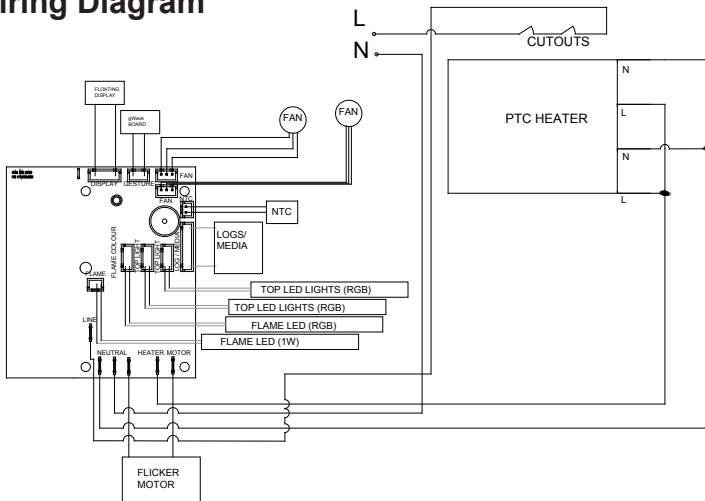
iring Diagram

L
N

CUTOUTS

PTC HEATER

N
L
N
L

FLOATING DISPLAY

gWave BOARD

FAN
FAN

DISPLAY
GESTURE
FAN
FAN
NTC

NTC

LOGS/ MEDIA

FLAME COLOUR

FLAME

LINE

TOP LED LIGHTS (RGB)
TOP LED LIGHTS (RGB)
FLAME LED (RGB)
FLAME LED (1W)

NEUTRAL
HEATER
MOTOR

FLICKER MOTOR